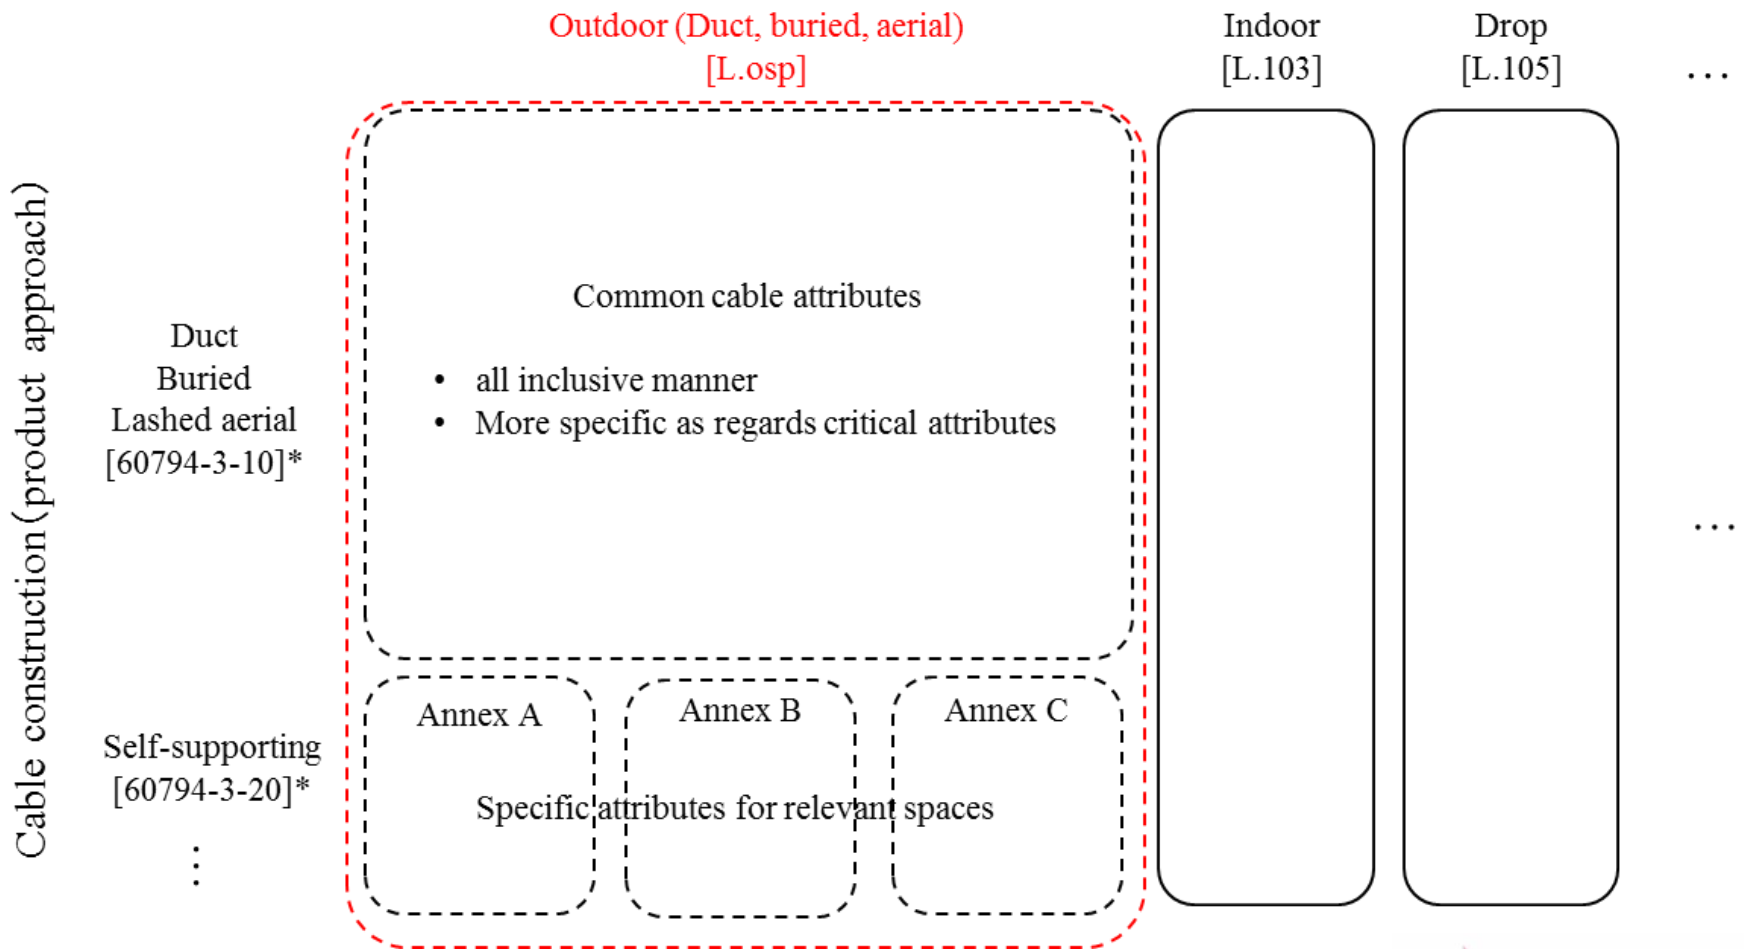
Outdoor (Duct, buried, aerial)
[L.osp]

Indoor
[L.103]

Drop
[L.105]

...

Cable construction (product approach)

Duct
Buried
Lashed aerial
[60794-3-10]*

Common cable attributes

• all inclusive manner
• More specific as regards critical attributes

...

Self-supporting
[60794-3-20]*

⋮

Annex A

Annex B

Annex C

Specific attributes for relevant spaces